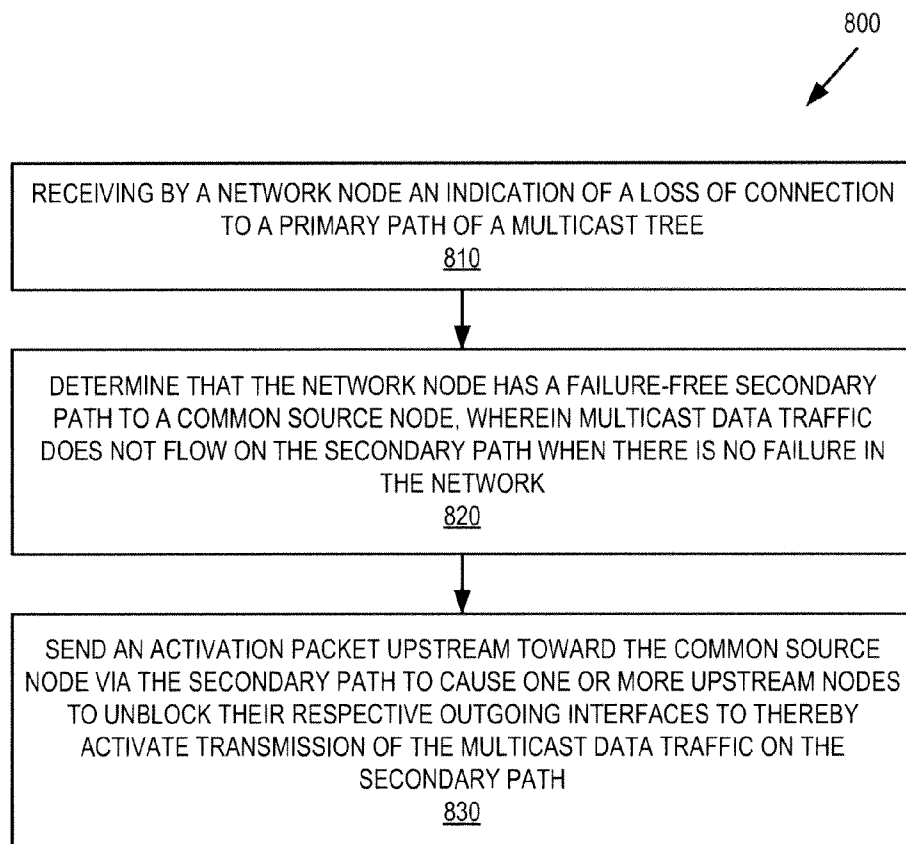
800

RECEIVING BY A NETWORK NODE AN INDICATION OF A LOSS OF CONNECTION TO A PRIMARY PATH OF A MULTICAST TREE
810

DETERMINE THAT THE NETWORK NODE HAS A FAILURE-FREE SECONDARY PATH TO A COMMON SOURCE NODE, WHEREIN MULTICAST DATA TRAFFIC DOES NOT FLOW ON THE SECONDARY PATH WHEN THERE IS NO FAILURE IN THE NETWORK
820

SEND AN ACTIVATION PACKET UPSTREAM TOWARD THE COMMON SOURCE NODE VIA THE SECONDARY PATH TO CAUSE ONE OR MORE UPSTREAM NODES TO UNBLOCK THEIR RESPECTIVE OUTGOING INTERFACES TO THEREBY ACTIVATE TRANSMISSION OF THE MULTICAST DATA TRAFFIC ON THE SECONDARY PATH
830